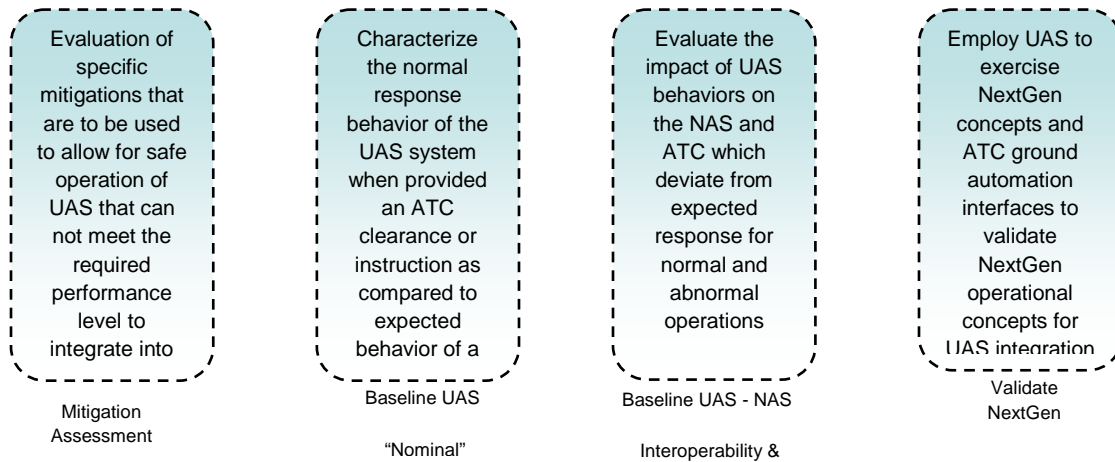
Evaluation of specific mitigations that are to be used to allow for safe operation of UAS that can not meet the required performance level to integrate into

Mitigation Assessment

Characterize the normal response behavior of the UAS system when provided an ATC clearance or instruction as compared to expected behavior of a

Baseline UAS

“Nominal”

Evaluate the impact of UAS behaviors on the NAS and ATC which deviate from expected response for normal and abnormal operations

Baseline UAS - NAS

Interoperability &

Employ UAS to exercise NextGen concepts and ATC ground automation interfaces to validate NextGen operational concepts for UAS integration

Validate NextGen